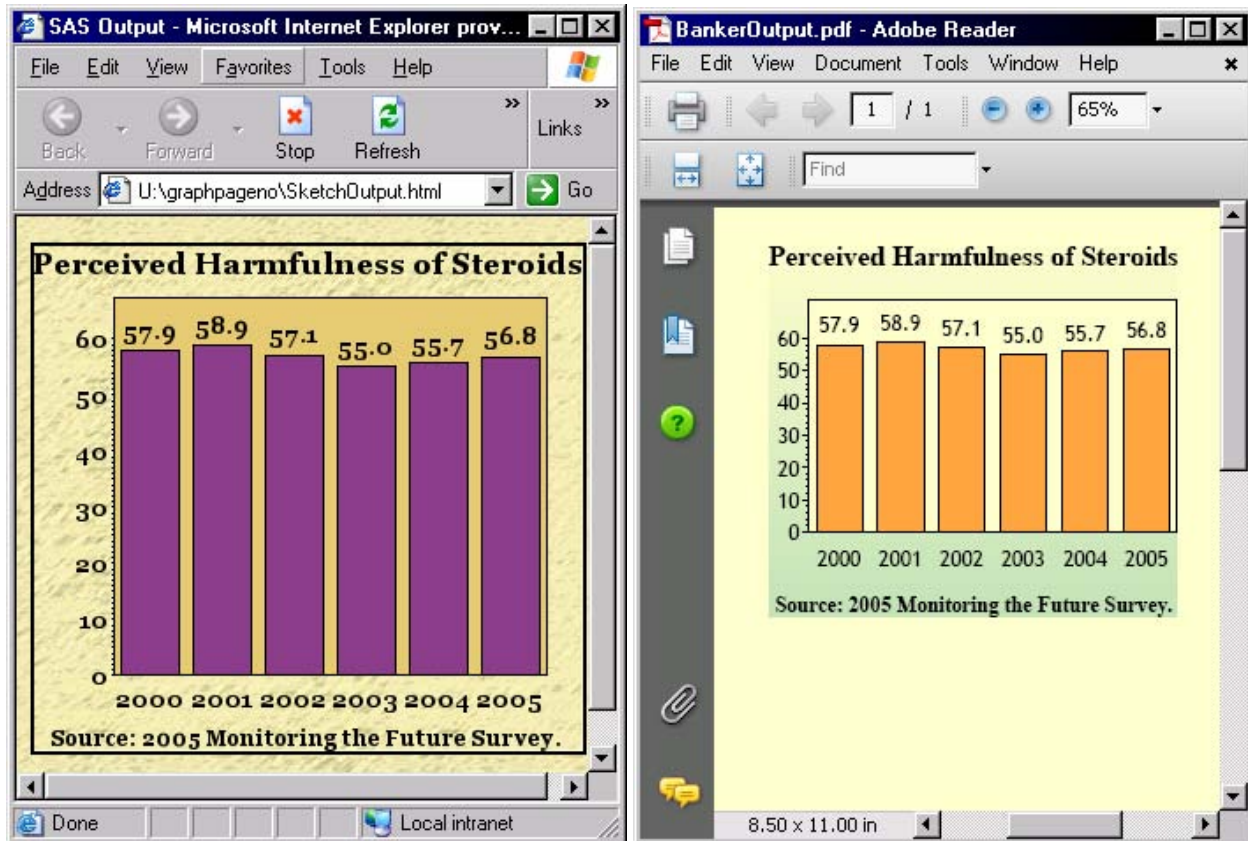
SAS Output - Microsoft Internet Explorer prov...

File Edit View Favorites Tools Help

Back Forward Stop Refresh Links

Address U:\graphpageno\SketchOutput.html Go

Perceived Harmfulness of Steroids

| Year | Value |
|---|---|
| 2000 | 57.9 |
| 2001 | 58.9 |
| 2002 | 57.1 |
| 2003 | 55.0 |
| 2004 | 55.7 |
| 2005 | 56.8 |

0 10 20 30 40 50 60

2000 2001 2002 2003 2004 2005

Source: 2005 Monitoring the Future Survey.

Done Local intranet

BankerOutput.pdf - Adobe Reader

File Edit View Document Tools Window Help

1 / 1 65%

Find

Perceived Harmfulness of Steroids

| Year | Value |
|---|---|
| 2000 | 57.9 |
| 2001 | 58.9 |
| 2002 | 57.1 |
| 2003 | 55.0 |
| 2004 | 55.7 |
| 2005 | 56.8 |

0 10 20 30 40 50 60

2000 2001 2002 2003 2004 2005

Source: 2005 Monitoring the Future Survey.

8.50 x 11.00 in